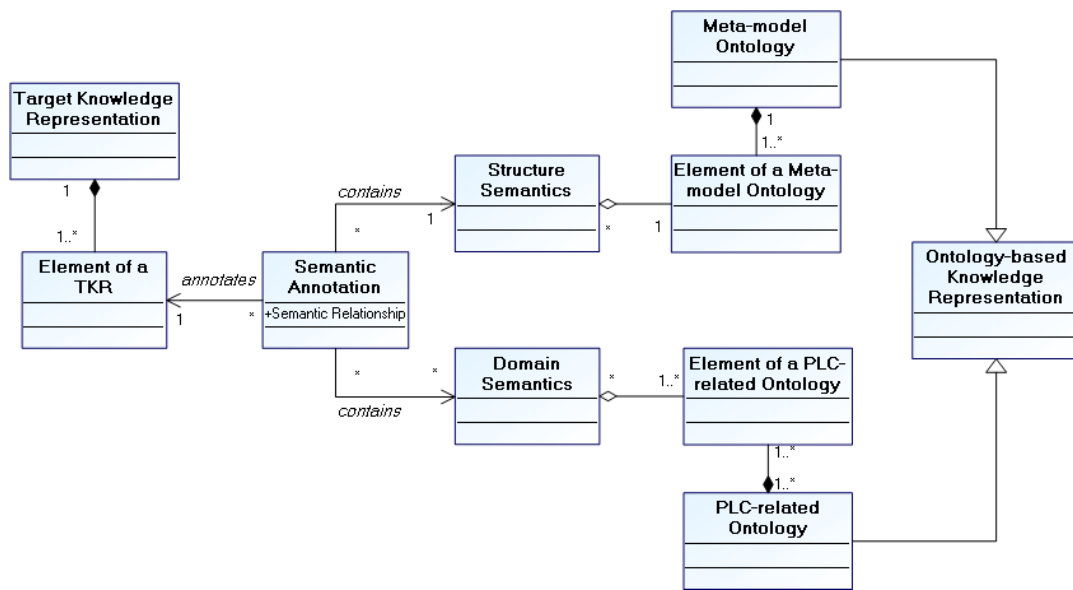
Meta-model Ontology

Target Knowledge Representation

1

1..*

1

1..*

Structure Semantics

Element of a Meta-model Ontology

contains

1

*

*

1

Ontology-based Knowledge Representation

Element of a TKR

annotates

1

*

Semantic Annotation

+Semantic Relationship

*

*

Domain Semantics

*

1..*

Element of a PLC-related Ontology

contains

1..*

1..*

PLC-related Ontology